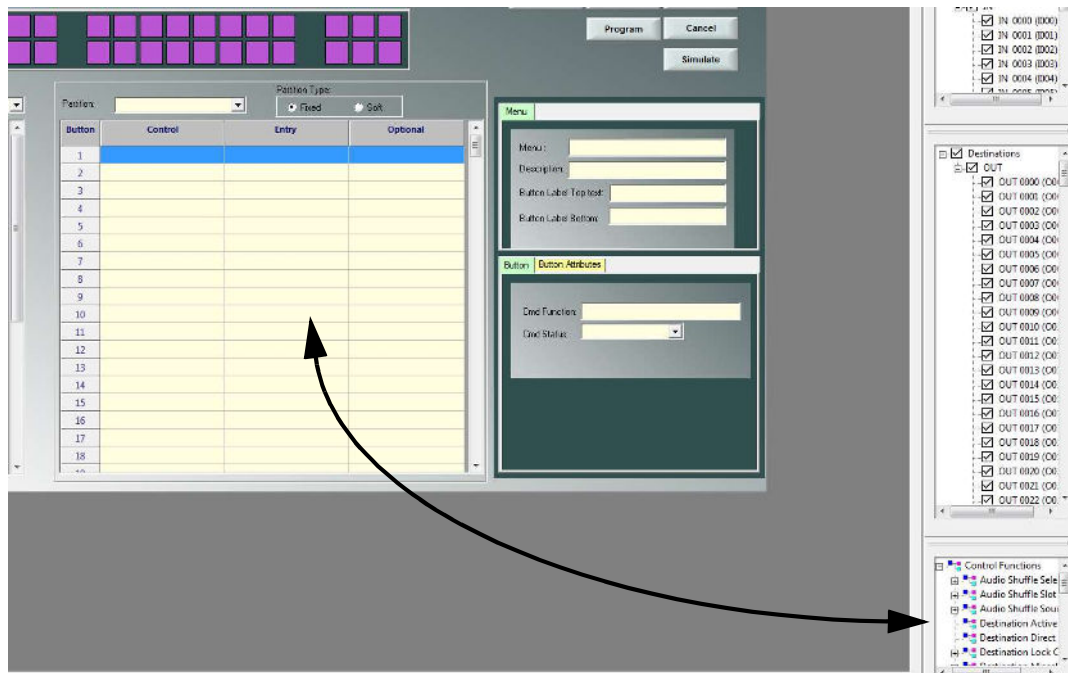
Program
Cancel
Simulate

Partition:
Partition Type:
Fixed
Soft

| Button | Control | Entry | Optional |
|---|---|---|---|
| 1 | | | |
| 2 | | | |
| 3 | | | |
| 4 | | | |
| 5 | | | |
| 6 | | | |
| 7 | | | |
| 8 | | | |
| 9 | | | |
| 10 | | | |
| 11 | | | |
| 12 | | | |
| 13 | | | |
| 14 | | | |
| 15 | | | |
| 16 | | | |
| 17 | | | |
| 18 | | | |

Menu
Menu:
Description:
Button Label Top text:
Button Label Bottom:

Button
Button Attributes
Cmd Function:
Cmd Status:

IN 0000 (I000)
IN 0001 (I001)
IN 0002 (I002)
IN 0003 (I003)
IN 0004 (I004)

Destinations
OUT
OUT 0000 (O0
OUT 0001 (O0
OUT 0002 (O0
OUT 0003 (O0
OUT 0004 (O0
OUT 0005 (O0
OUT 0006 (O0
OUT 0007 (O0
OUT 0008 (O0
OUT 0009 (O0
OUT 0010 (O0
OUT 0011 (O0
OUT 0012 (O0
OUT 0013 (O0
OUT 0014 (O0
OUT 0015 (O0
OUT 0016 (O0
OUT 0017 (O0
OUT 0018 (O0
OUT 0019 (O0
OUT 0020 (O0
OUT 0021 (O0
OUT 0022 (O0

Control Functions
Audio Shuffle Sele
Audio Shuffle Slot
Audio Shuffle Sour
Destination Active
Destination Direct
Destination Lock C